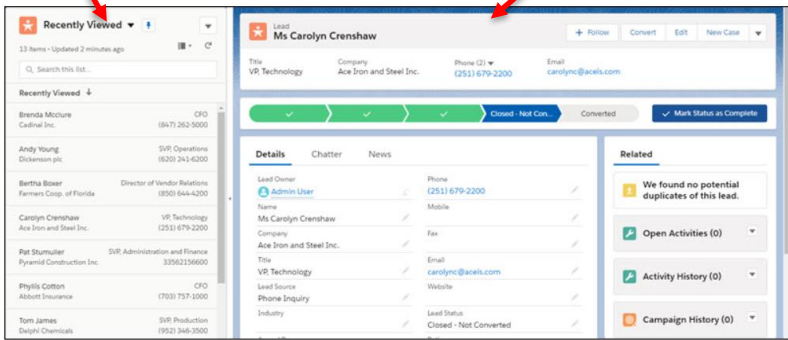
Recently Viewed
13 items • Updated 2 minutes ago
Search this list...
Recently Viewed ↓

Brenda Mcclure
Cadinal Inc.
CFO
(847) 262-5000

Andy Young
Dickenson plc
SVP, Operations
(620) 241-6200

Bertha Boxer
Farmers Coop. of Florida
Director of Vendor Relations
(850) 644-4200

Carolyn Crenshaw
Ace Iron and Steel Inc.
VP, Technology
(251) 679-2200

Pat Stumuller
Pyramid Construction Inc.
SVP, Administration and Finance
33562156600

Phyllis Cotton
Abbott Insurance
CFO
(703) 757-1000

Tom James
Delphi Chemicals
SVP, Production
(952) 346-3500

Lead
Ms Carolyn Crenshaw
+ Follow
Convert
Edit
New Case

Title
VP, Technology
Company
Ace Iron and Steel Inc.
Phone (2)
(251) 679-2200
Email
carolync@acels.com

Closed - Not Con...
Converted
Mark Status as Complete

Details
Chatter
News

Lead Owner
Admin User
Phone
(251) 679-2200
Name
Ms Carolyn Crenshaw
Mobile
Company
Ace Iron and Steel Inc.
Fax
Title
VP, Technology
Email
carolync@acels.com
Lead Source
Phone Inquiry
Website
Industry
Lead Status
Closed - Not Converted

Related
We found no potential duplicates of this lead.
Open Activities (0)
Activity History (0)
Campaign History (0)